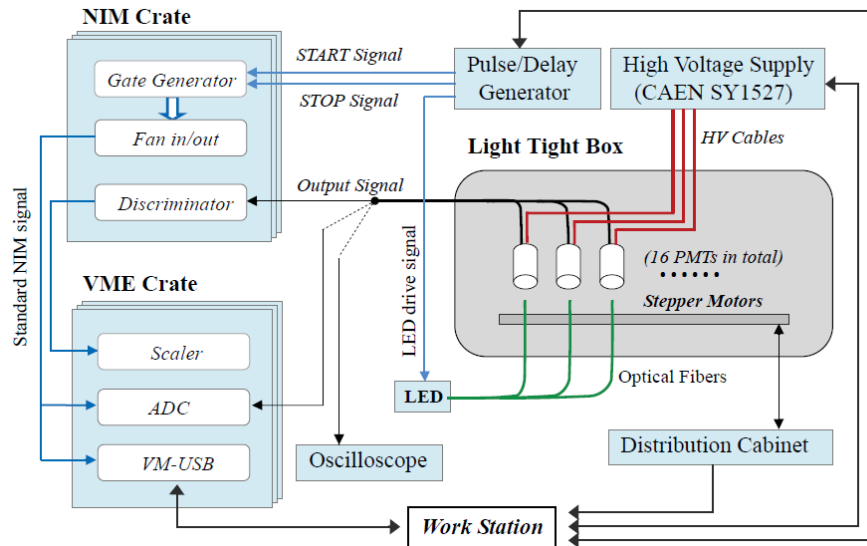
NIM Crate

Gate Generator

Fan in/out

Discriminator

START Signal

STOP Signal

Pulse/Delay Generator

High Voltage Supply (CAEN SY1527)

HV Cables

Light Tight Box

Output Signal

(16 PMTs in total)

Stepper Motors

Standard NIM signal

LED drive signal

VME Crate

Scaler

ADC

VM-USB

LED

Optical Fibers

Oscilloscope

Distribution Cabinet

Work Station